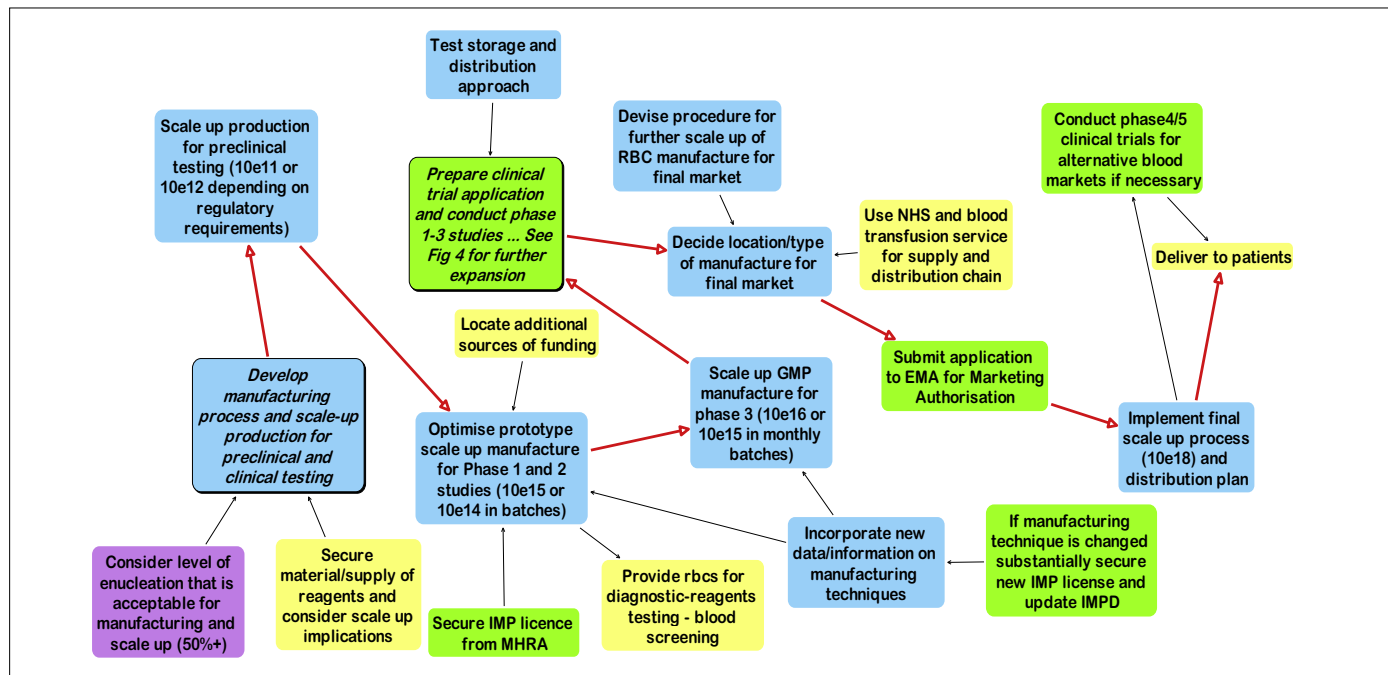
Test storage and distribution approach

Scale up production for preclinical testing (10e11 or 10e12 depending on regulatory requirements)

Prepare clinical trial application and conduct phase 1-3 studies ... See Fig 4 for further expansion

Devise procedure for further scale up of RBC manufacture for final market

Decide location/type of manufacture for final market

Use NHS and blood transfusion service for supply and distribution chain

Conduct phase4/5 clinical trials for alternative blood markets if necessary

Deliver to patients

Locate additional sources of funding

Develop manufacturing process and scale-up production for preclinical and clinical testing

Optimise prototype scale up manufacture for Phase 1 and 2 studies (10e15 or 10e14 in batches)

Scale up GMP manufacture for phase 3 (10e16 or 10e15 in monthly batches)

Submit application to EMA for Marketing Authorisation

Implement final scale up process (10e18) and distribution plan

Incorporate new data/information on manufacturing techniques

If manufacturing technique is changed substantially secure new IMP license and update IMPD

Consider level of enucleation that is acceptable for manufacturing and scale up (50%+)

Secure material/supply of reagents and consider scale up implications

Secure IMP licence from MHRA

Provide rbcs for diagnostic-reagents testing - blood screening